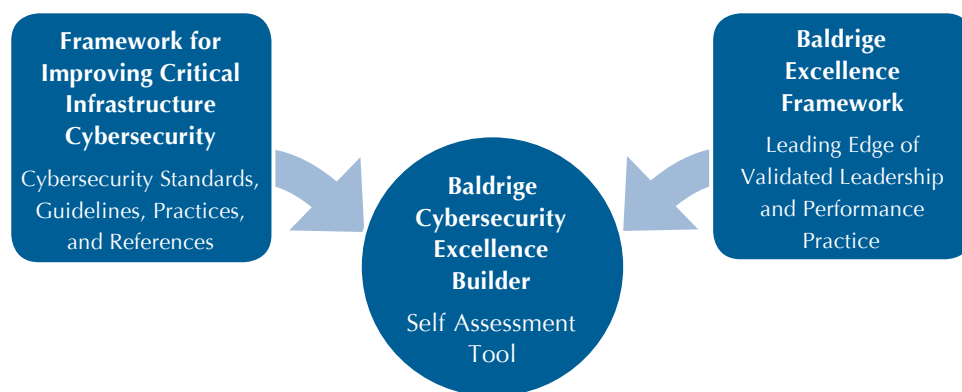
Framework for Improving Critical Infrastructure Cybersecurity

Cybersecurity Standards, Guidelines, Practices, and References

Baldrige Cybersecurity Excellence Builder

Self Assessment Tool

Baldrige Excellence Framework

Leading Edge of Validated Leadership and Performance Practice